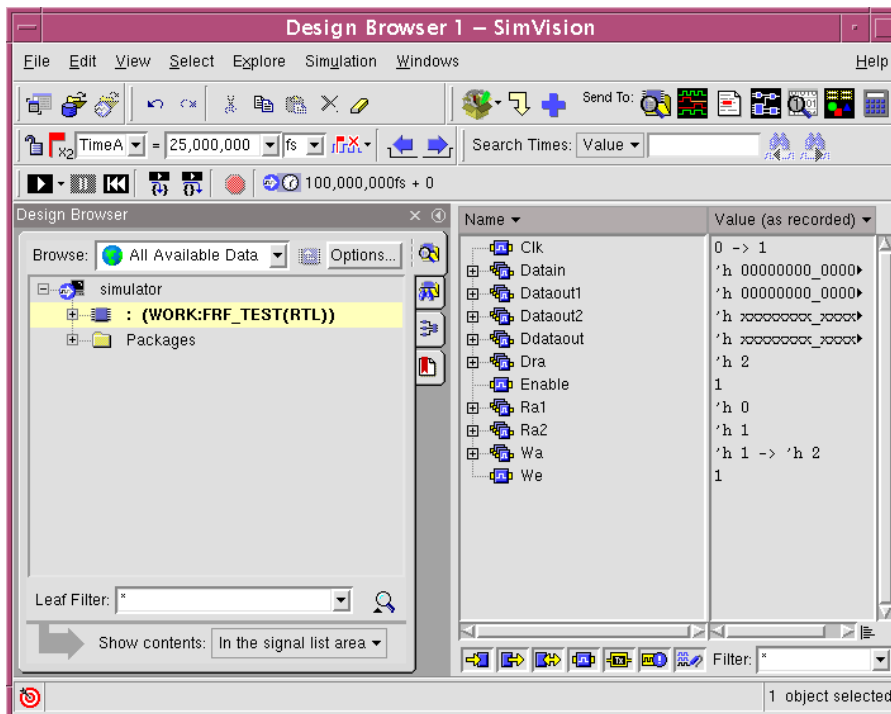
Design Browser 1 – SimVision

File Edit View Select Explore Simulation Windows Help

Send To:

TimeA = 25,000,000 fs

Search Times: Value

100,000,000fs + 0

Design Browser

Browse: All Available Data Options...

simulator
: (WORK:FRF_TEST(RTL))
Packages

Leaf Filter: *

Show contents: In the signal list area

| Name | Value (as recorded) |
|---|---|
| Clk | 0 -> 1 |
| Datain | 'h 00000000_0000 |
| Dataout1 | 'h 00000000_0000 |
| Dataout2 | 'h xxxxxxxx_xxxx |
| Ddataout | 'h xxxxxxxx_xxxx |
| Dra | 'h 2 |
| Enable | 1 |
| Ra1 | 'h 0 |
| Ra2 | 'h 1 |
| Wa | 'h 1 -> 'h 2 |
| We | 1 |

Filter: *

1 object selected